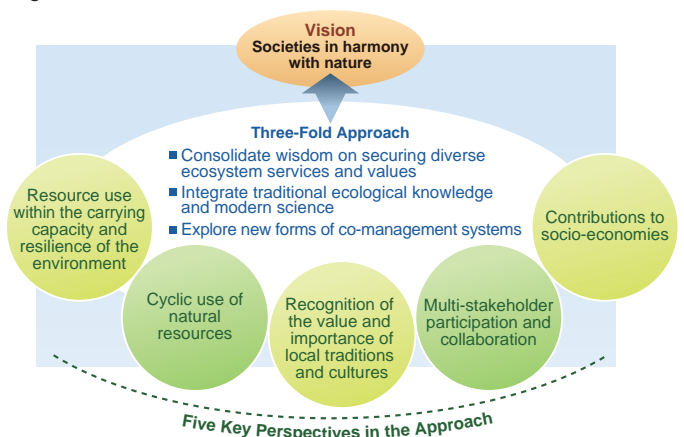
Vision
Societies in harmony with nature

Three-Fold Approach
■ Consolidate wisdom on securing diverse ecosystem services and values
■ Integrate traditional ecological knowledge and modern science
■ Explore new forms of co-management systems

Resource use within the carrying capacity and resilience of the environment

Cyclic use of natural resources

Recognition of the value and importance of local traditions and cultures

Multi-stakeholder participation and collaboration

Contributions to socio-economies

Five Key Perspectives in the Approach